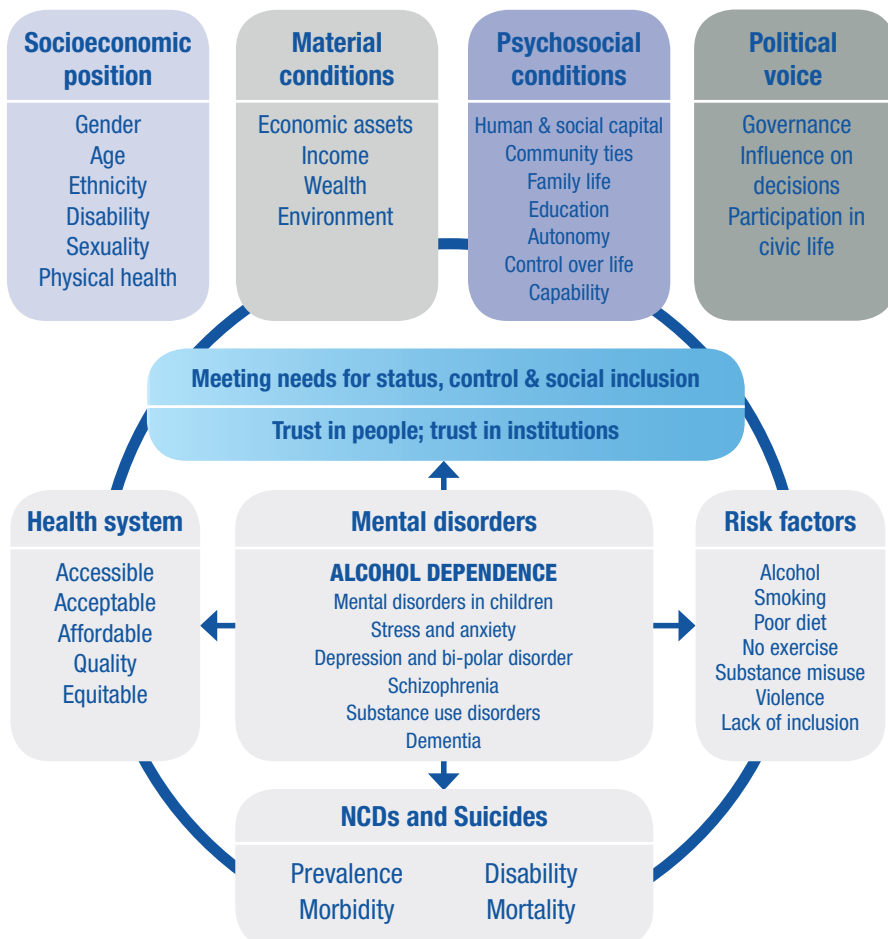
Socioeconomic position

Gender
Age
Ethnicity
Disability
Sexuality
Physical health

Material conditions

Economic assets
Income
Wealth
Environment

Psychosocial conditions

Human & social capital
Community ties
Family life
Education
Autonomy
Control over life
Capability

Political voice

Governance
Influence on decisions
Participation in civic life

Meeting needs for status, control & social inclusion

Trust in people; trust in institutions

Health system

Accessible
Acceptable
Affordable
Quality
Equitable

Mental disorders

ALCOHOL DEPENDENCE
Mental disorders in children
Stress and anxiety
Depression and bi-polar disorder
Schizophrenia
Substance use disorders
Dementia

Risk factors

Alcohol
Smoking
Poor diet
No exercise
Substance misuse
Violence
Lack of inclusion

NCDs and Suicides

Prevalence
Disability
Morbidity
Mortality